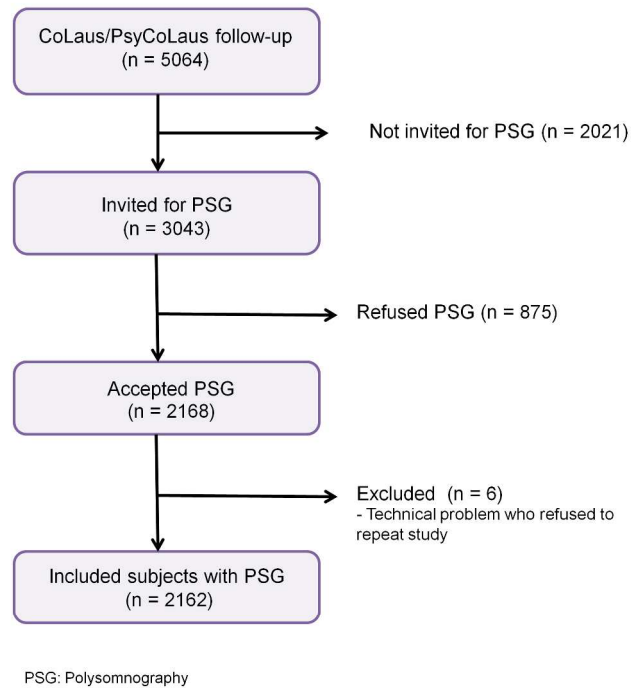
CoLaus/PsyCoLaus follow-up
(n = 5064)

Not invited for PSG (n = 2021)

Invited for PSG
(n = 3043)

Refused PSG (n = 875)

Accepted PSG
(n = 2168)

Excluded (n = 6)
- Technical problem who refused to repeat study

Included subjects with PSG
(n = 2162)

PSG: Polysomnography